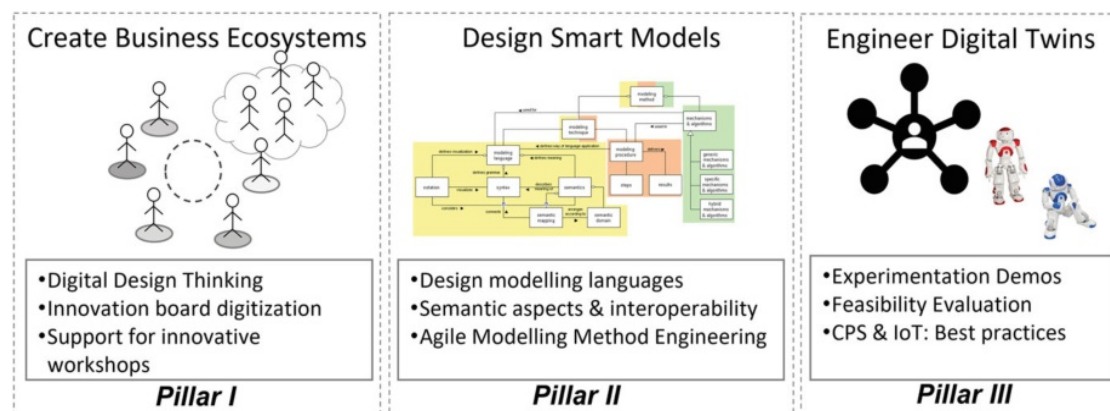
Create Business Ecosystems

•Digital Design Thinking
•Innovation board digitization
•Support for innovative workshops

Pillar I

Design Smart Models

modelling method

modelling technique

modelling language

modelling procedure

mechanisms & algorithms

notation

syntax

semantics

steps

results

generic mechanisms & algorithms

specific mechanisms & algorithms

hybrid mechanisms & algorithms

semantic mapping

semantic domain

•Design modelling languages
•Semantic aspects & interoperability
•Agile Modelling Method Engineering

Pillar II

Engineer Digital Twins

•Experimentation Demos
•Feasibility Evaluation
•CPS & IoT: Best practices

Pillar III